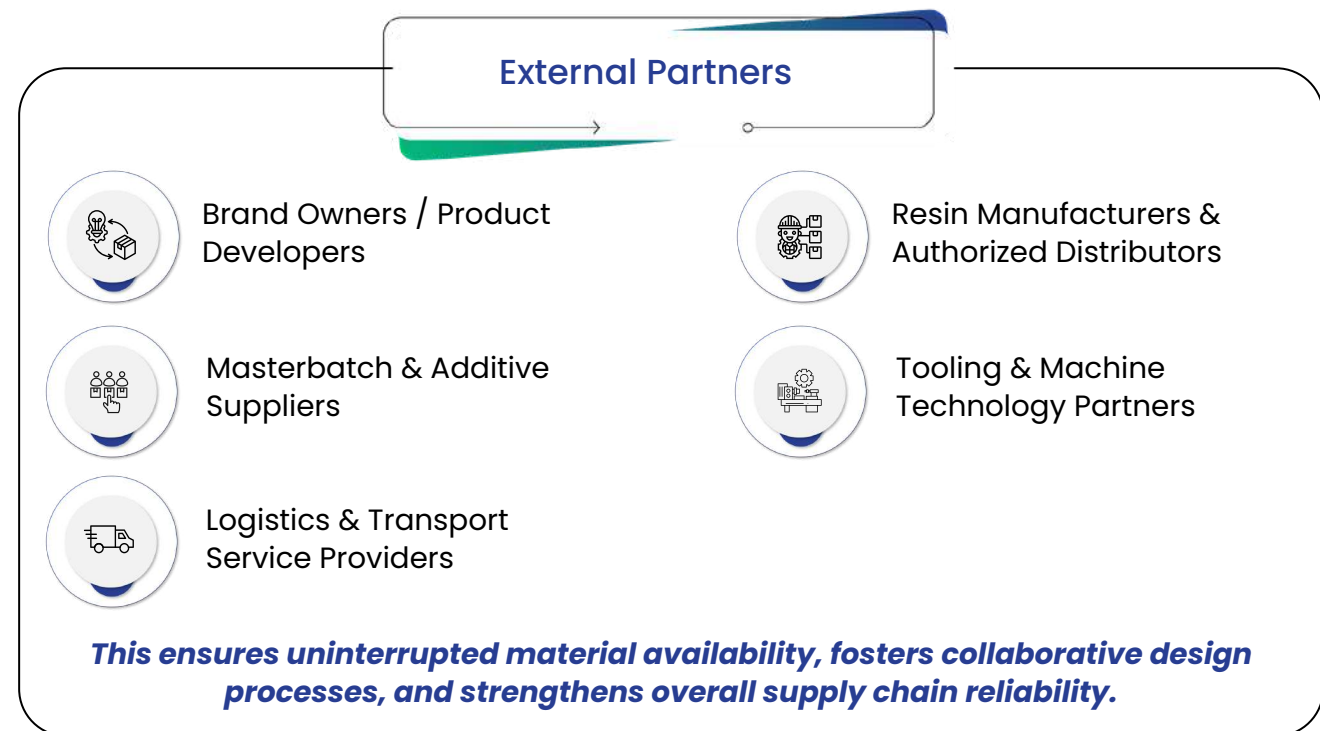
External Partners

Brand Owners / Product Developers

Resin Manufacturers & Authorized Distributors

Masterbatch & Additive Suppliers

Tooling & Machine Technology Partners

Logistics & Transport Service Providers

This ensures uninterrupted material availability, fosters collaborative design processes, and strengthens overall supply chain reliability.